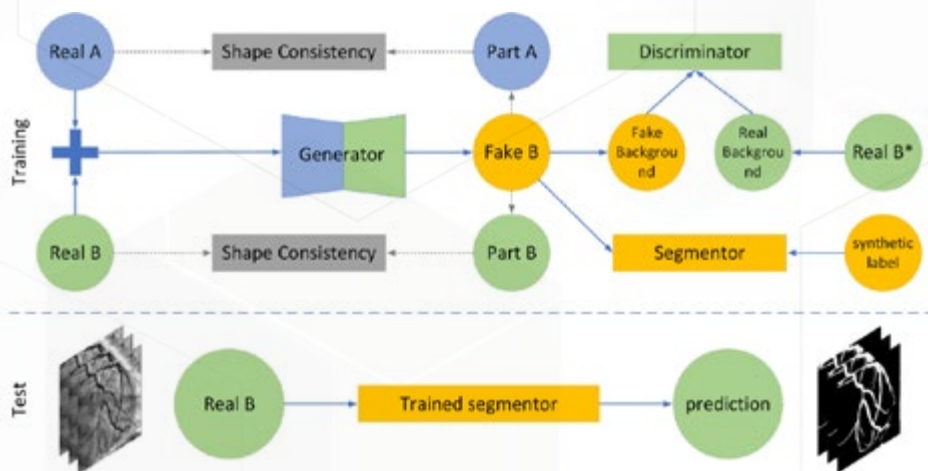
Training

Real A

Shape Consistency

Part A

Discriminator

Generator

Fake B

Fake Backgrou nd

Real Backgrou nd

Real B*

Real B

Shape Consistency

Part B

Segmentor

synthetic label

Test

Real B

Trained segmentor

prediction